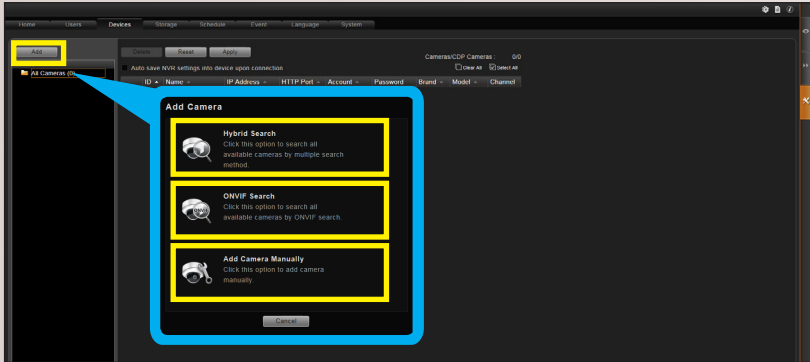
Home Users Devices Storage Schedule Event Language System

Add

All Cameras (0)

Delete Reset Apply

Auto save NVR settings into device upon connection

Cameras/CDP Cameras : 0/0

Clear All Select All

ID Name IP Address HTTP Port Account Password Brand Model Channel

Add Camera

Hybrid Search
Click this option to search all available cameras by multiple search method.

ONVIF Search
Click this option to search all available cameras by ONVIF search.

Add Camera Manually
Click this option to add camera manually.

Cancel